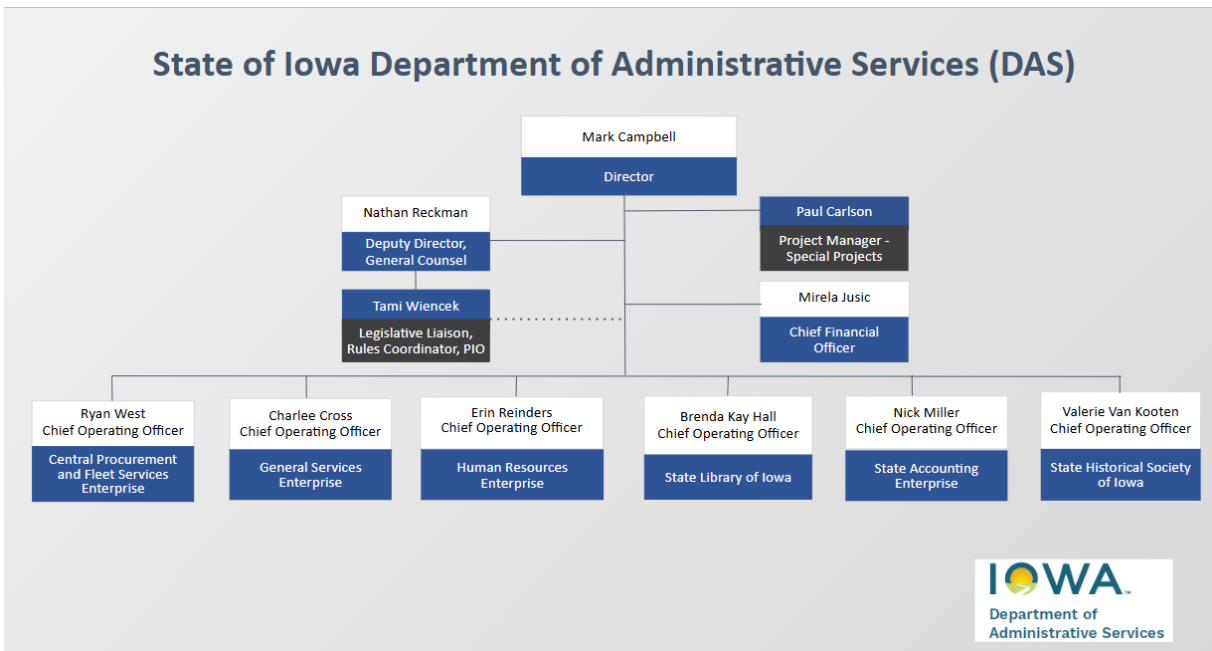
State of Iowa Department of Administrative Services (DAS)

Mark Campbell
Director

Nathan Reckman
Deputy Director, General Counsel

Paul Carlson
Project Manager - Special Projects

Tami Wiencek
Legislative Liaison, Rules Coordinator, PIO

Mirela Jusic
Chief Financial Officer

Ryan West
Chief Operating Officer
Central Procurement and Fleet Services Enterprise

Charlee Cross
Chief Operating Officer
General Services Enterprise

Erin Reinders
Chief Operating Officer
Human Resources Enterprise

Brenda Kay Hall
Chief Operating Officer
State Library of Iowa

Nick Miller
Chief Operating Officer
State Accounting Enterprise

Valerie Van Kooten
Chief Operating Officer
State Historical Society of Iowa

IOWA
Department of Administrative Services